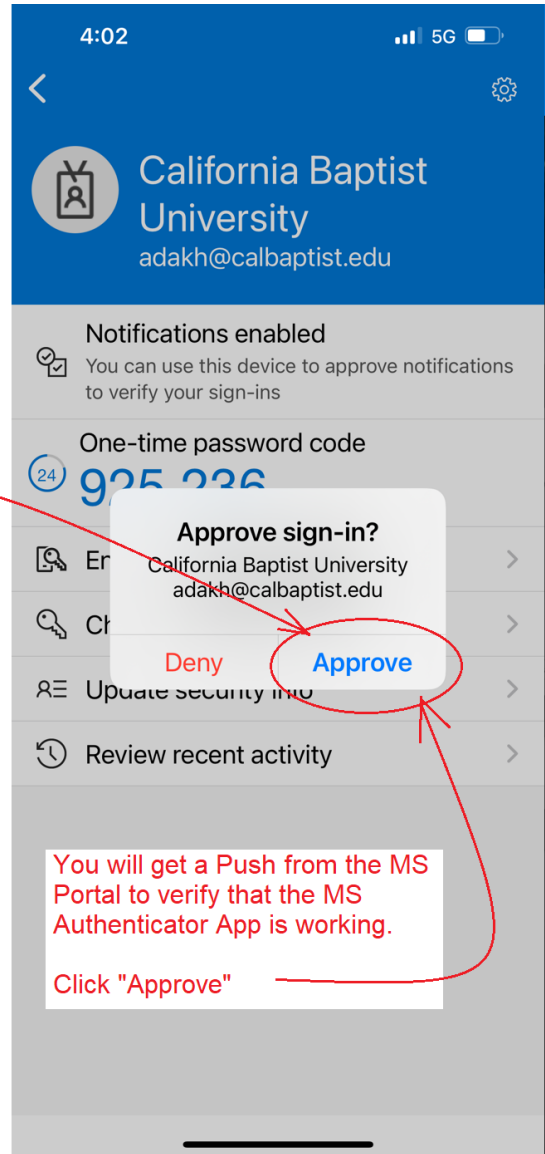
4:02

5G

California Baptist University
adakh@calbaptist.edu

Notifications enabled
You can use this device to approve notifications to verify your sign-ins

One-time password code
24
925 236

En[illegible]

Ch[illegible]

Update security info

Review recent activity

Approve sign-in?
California Baptist University
adakh@calbaptist.edu

Deny
Approve

You will get a Push from the MS Portal to verify that the MS Authenticator App is working.

Click "Approve"